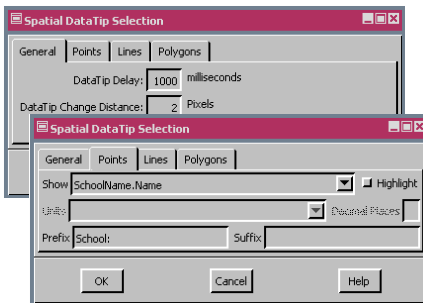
Spatial DataTip Selection

General | Points | Lines | Polygons

DataTip Delay: 1000 milliseconds

DataTip Change Distance: 2 Pixels

Spatial DataTip Selection

General | Points | Lines | Polygons

Show SchoolName.Name

Highlight

Units

Decimal Places

Prefix School:

Suffix

OK

Cancel

Help